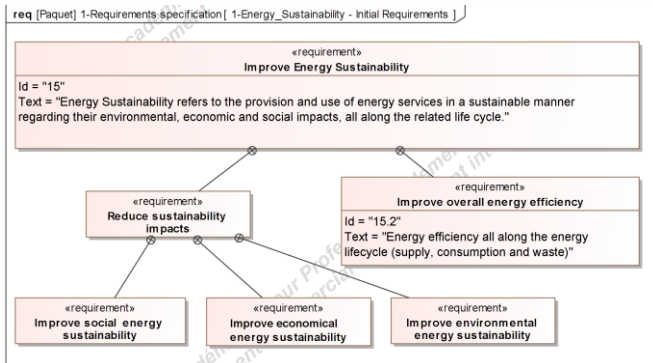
req [Paquet] 1-Requirements specification [ 1-Energy_Sustainability - Initial Requirements ]

«requirement»
Improve Energy Sustainability
Id = "15"
Text = "Energy Sustainability refers to the provision and use of energy services in a sustainable manner regarding their environmental, economic and social impacts, all along the related life cycle."

«requirement»
Reduce sustainability impacts

«requirement»
Improve overall energy efficiency
Id = "15.2"
Text = "Energy efficiency all along the energy lifecycle (supply, consumption and waste)"

«requirement»
Improve social energy sustainability

«requirement»
Improve economical energy sustainability

«requirement»
Improve environmental energy sustainability